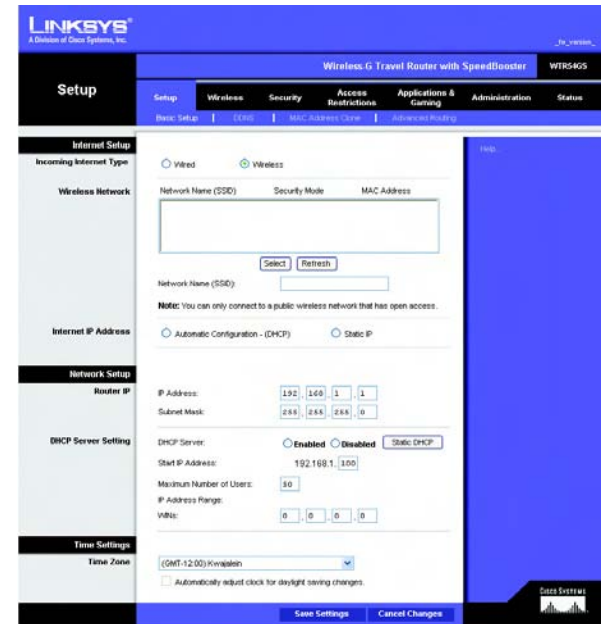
LINKSYS®
A Division of Cisco Systems, Inc.

_fw_version_

Wireless-G Travel Router with SpeedBooster WTR54GS

Setup

Setup | Wireless | Security | Access Restrictions | Applications & Gaming | Administration | Status

Basic Setup | DDNS | MAC Address Clone | Advanced Routing

Internet Setup

Incoming Internet Type
Wired
Wireless

Help...

Wireless Network
Network Name (SSID) | Security Mode | MAC Address

Select | Refresh

Network Name (SSID):

Note: You can only connect to a public wireless network that has open access.

Internet IP Address
Automatic Configuration - (DHCP)
Static IP

Network Setup

Router IP
IP Address: 192 . 168 . 1 . 1
Subnet Mask: 255 . 255 . 255 . 0

DHCP Server Setting
DHCP Server: Enabled Disabled Static DHCP
Start IP Address: 192.168.1. 100
Maximum Number of Users: 50
IP Address Range:
WINS: 0 . 0 . 0 . 0

Time Settings

Time Zone
(GMT-12:00) Kwajalein
Automatically adjust clock for daylight saving changes.

Save Settings | Cancel Changes

CISCO SYSTEMS